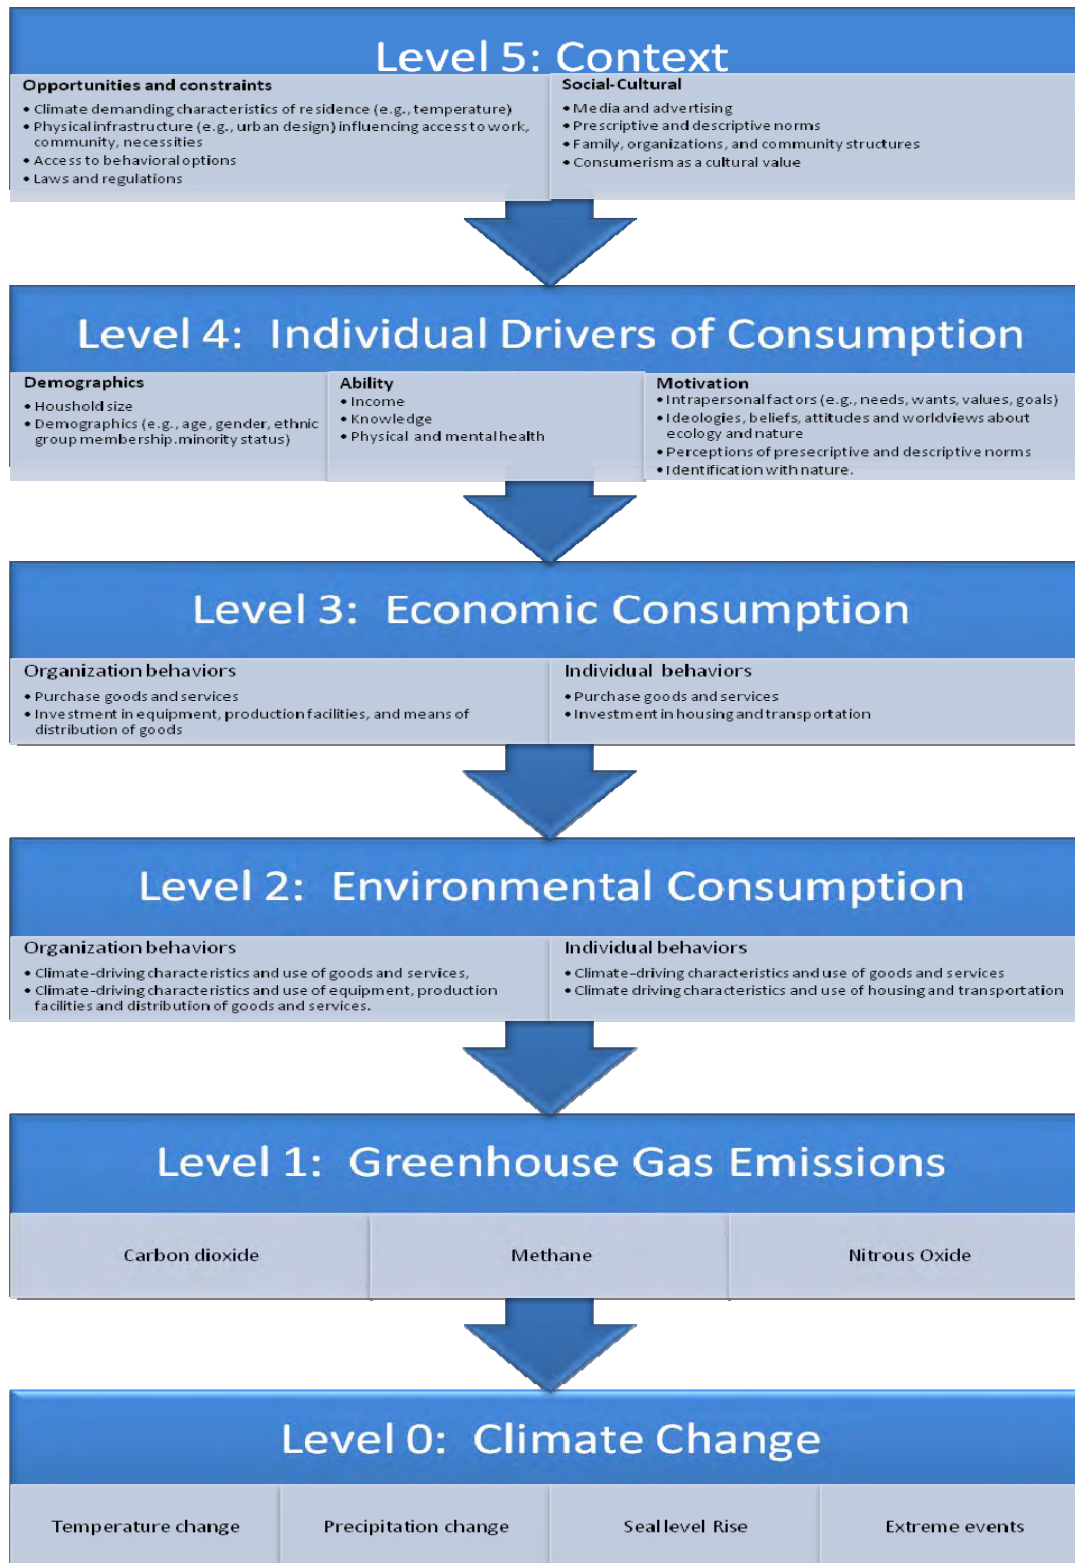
Level 5: Context

Opportunities and constraints

• Climate demanding characteristics of residence (e.g., temperature)
• Physical infrastructure (e.g., urban design) influencing access to work, community, necessities
• Access to behavioral options
• Laws and regulations

Social-Cultural

• Media and advertising
• Prescriptive and descriptive norms
• Family, organizations, and community structures
• Consumerism as a cultural value

Level 4: Individual Drivers of Consumption

Demographics

• Houshold size
• Demographics (e.g., age, gender, ethnic group membership.minority status)

Ability

• Income
• Knowledge
• Physical and mental health

Motivation

• Intrapersonal factors (e.g., needs, wants, values, goals)
• Ideologies, beliefs, attitudes and worldviews about ecology and nature
• Perceptions of presecriptive and descriptive norms
• Identification with nature.

Level 3: Economic Consumption

Organization behaviors

• Purchase goods and services
• Investment in equipment, production facilities, and means of distribution of goods

Individual behaviors

• Purchase goods and services
• Investment in housing and transportation

Level 2: Environmental Consumption

Organization behaviors

• Climate-driving characteristics and use of goods and services,
• Climate-driving characteristics and use of equipment, production facilities and distribution of goods and services.

Individual behaviors

• Climate-driving characteristics and use of goods and services
• Climate driving characteristics and use of housing and transportation

Level 1: Greenhouse Gas Emissions

| Carbon dioxide | Methane | Nitrous Oxide |
|---|---|---|

Level 0: Climate Change

| Temperature change | Precipitation change | Seal level Rise | Extreme events |
|---|---|---|---|